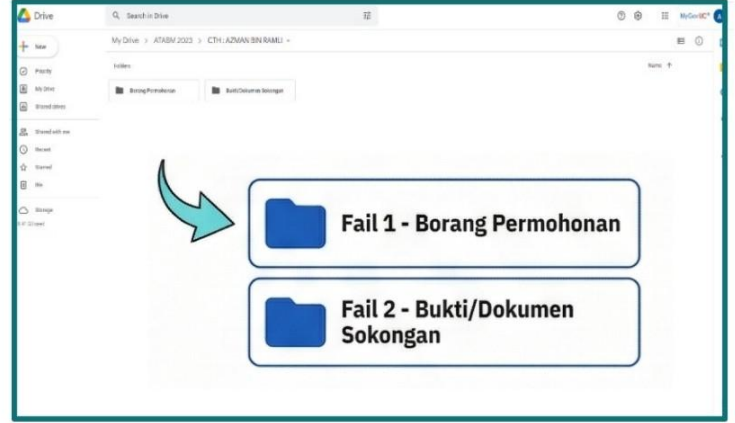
Drive
Search in Drive
MyGovUC
New
Priority
My Drive
Shared drives
Shared with me
Recent
Starred
Bin
Storage
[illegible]
My Drive > ATABM 2023 > CTH : AZMAN BIN RAMLI
Folders
Name
Borang Permohonan
Bukti Dokumen Sokongan

Fail 1 - Borang Permohonan

Fail 2 - Bukti/Dokumen Sokongan